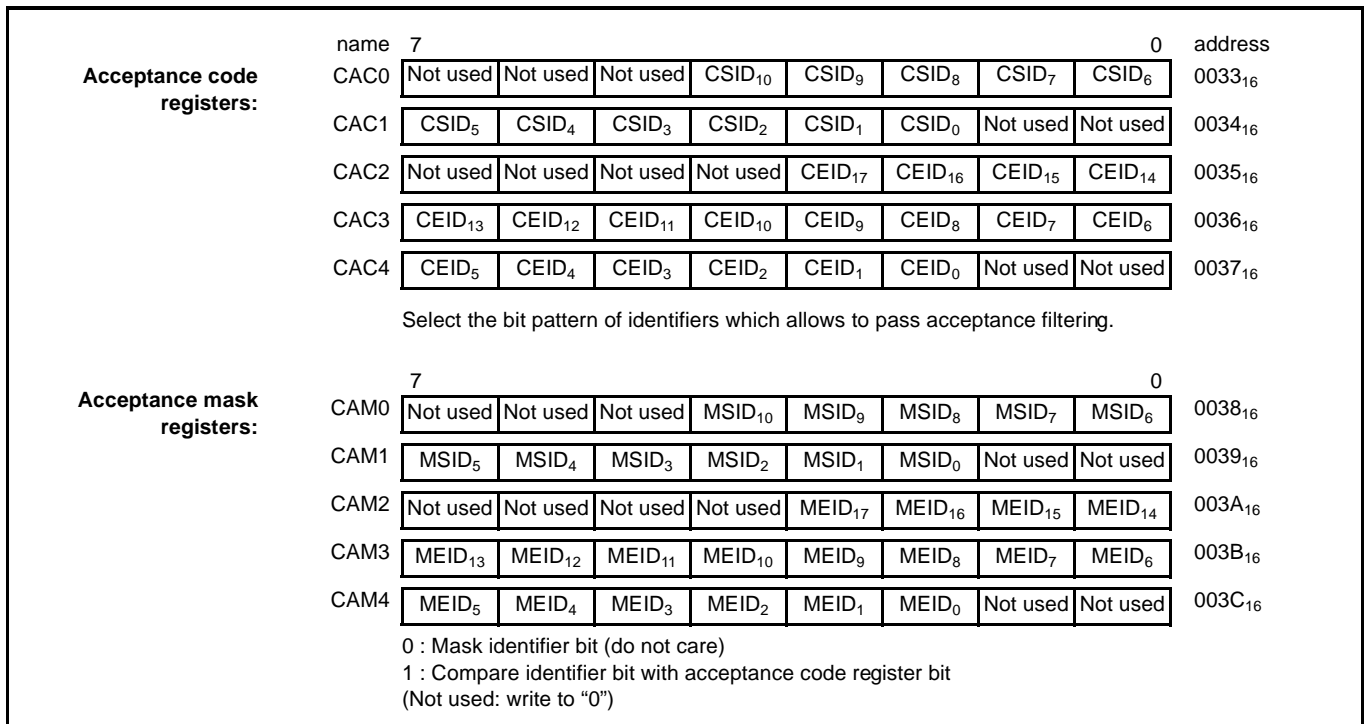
| | name | 7 | | | | | | | 0 | address |
|---|---|---|---|---|---|---|---|---|---|---|
| **Acceptance code registers:** | CAC0 | Not used | Not used | Not used | $CSID_{10}$ | $CSID_9$ | $CSID_8$ | $CSID_7$ | $CSID_6$ | $0033_{16}$ |
| | CAC1 | $CSID_5$ | $CSID_4$ | $CSID_3$ | $CSID_2$ | $CSID_1$ | $CSID_0$ | Not used | Not used | $0034_{16}$ |
| | CAC2 | Not used | Not used | Not used | Not used | $CEID_{17}$ | $CEID_{16}$ | $CEID_{15}$ | $CEID_{14}$ | $0035_{16}$ |
| | CAC3 | $CEID_{13}$ | $CEID_{12}$ | $CEID_{11}$ | $CEID_{10}$ | $CEID_9$ | $CEID_8$ | $CEID_7$ | $CEID_6$ | $0036_{16}$ |
| | CAC4 | $CEID_5$ | $CEID_4$ | $CEID_3$ | $CEID_2$ | $CEID_1$ | $CEID_0$ | Not used | Not used | $0037_{16}$ |

Select the bit pattern of identifiers which allows to pass acceptance filtering.

| | | 7 | | | | | | | 0 | |
|---|---|---|---|---|---|---|---|---|---|---|
| **Acceptance mask registers:** | CAM0 | Not used | Not used | Not used | $MSID_{10}$ | $MSID_9$ | $MSID_8$ | $MSID_7$ | $MSID_6$ | $0038_{16}$ |
| | CAM1 | $MSID_5$ | $MSID_4$ | $MSID_3$ | $MSID_2$ | $MSID_1$ | $MSID_0$ | Not used | Not used | $0039_{16}$ |
| | CAM2 | Not used | Not used | Not used | Not used | $MEID_{17}$ | $MEID_{16}$ | $MEID_{15}$ | $MEID_{14}$ | $003A_{16}$ |
| | CAM3 | $MEID_{13}$ | $MEID_{12}$ | $MEID_{11}$ | $MEID_{10}$ | $MEID_9$ | $MEID_8$ | $MEID_7$ | $MEID_6$ | $003B_{16}$ |
| | CAM4 | $MEID_5$ | $MEID_4$ | $MEID_3$ | $MEID_2$ | $MEID_1$ | $MEID_0$ | Not used | Not used | $003C_{16}$ |

0 : Mask identifier bit (do not care)
1 : Compare identifier bit with acceptance code register bit
(Not used: write to “0”)